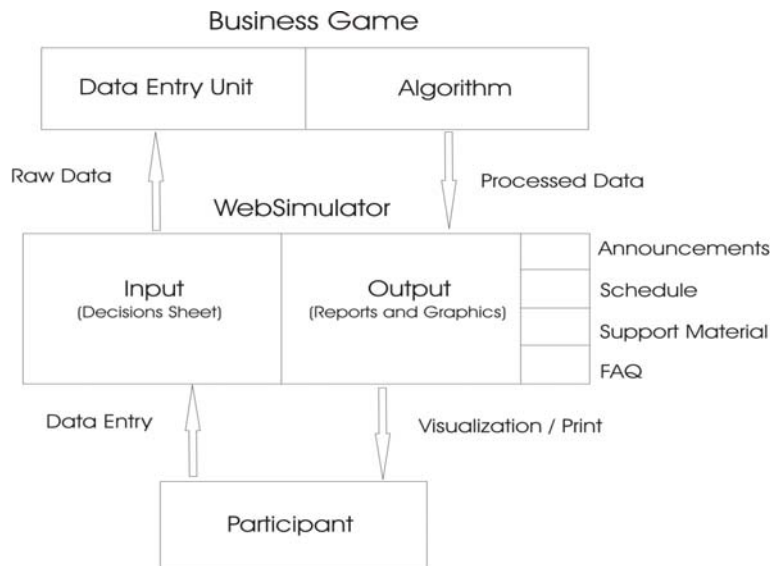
Business Game

Data Entry Unit

Algorithm

Raw Data

Processed Data

WebSimulator

Input
(Decisions Sheet)

Output
(Reports and Graphics)

Announcements

Schedule

Support Material

FAQ

Data Entry

Visualization / Print

Participant